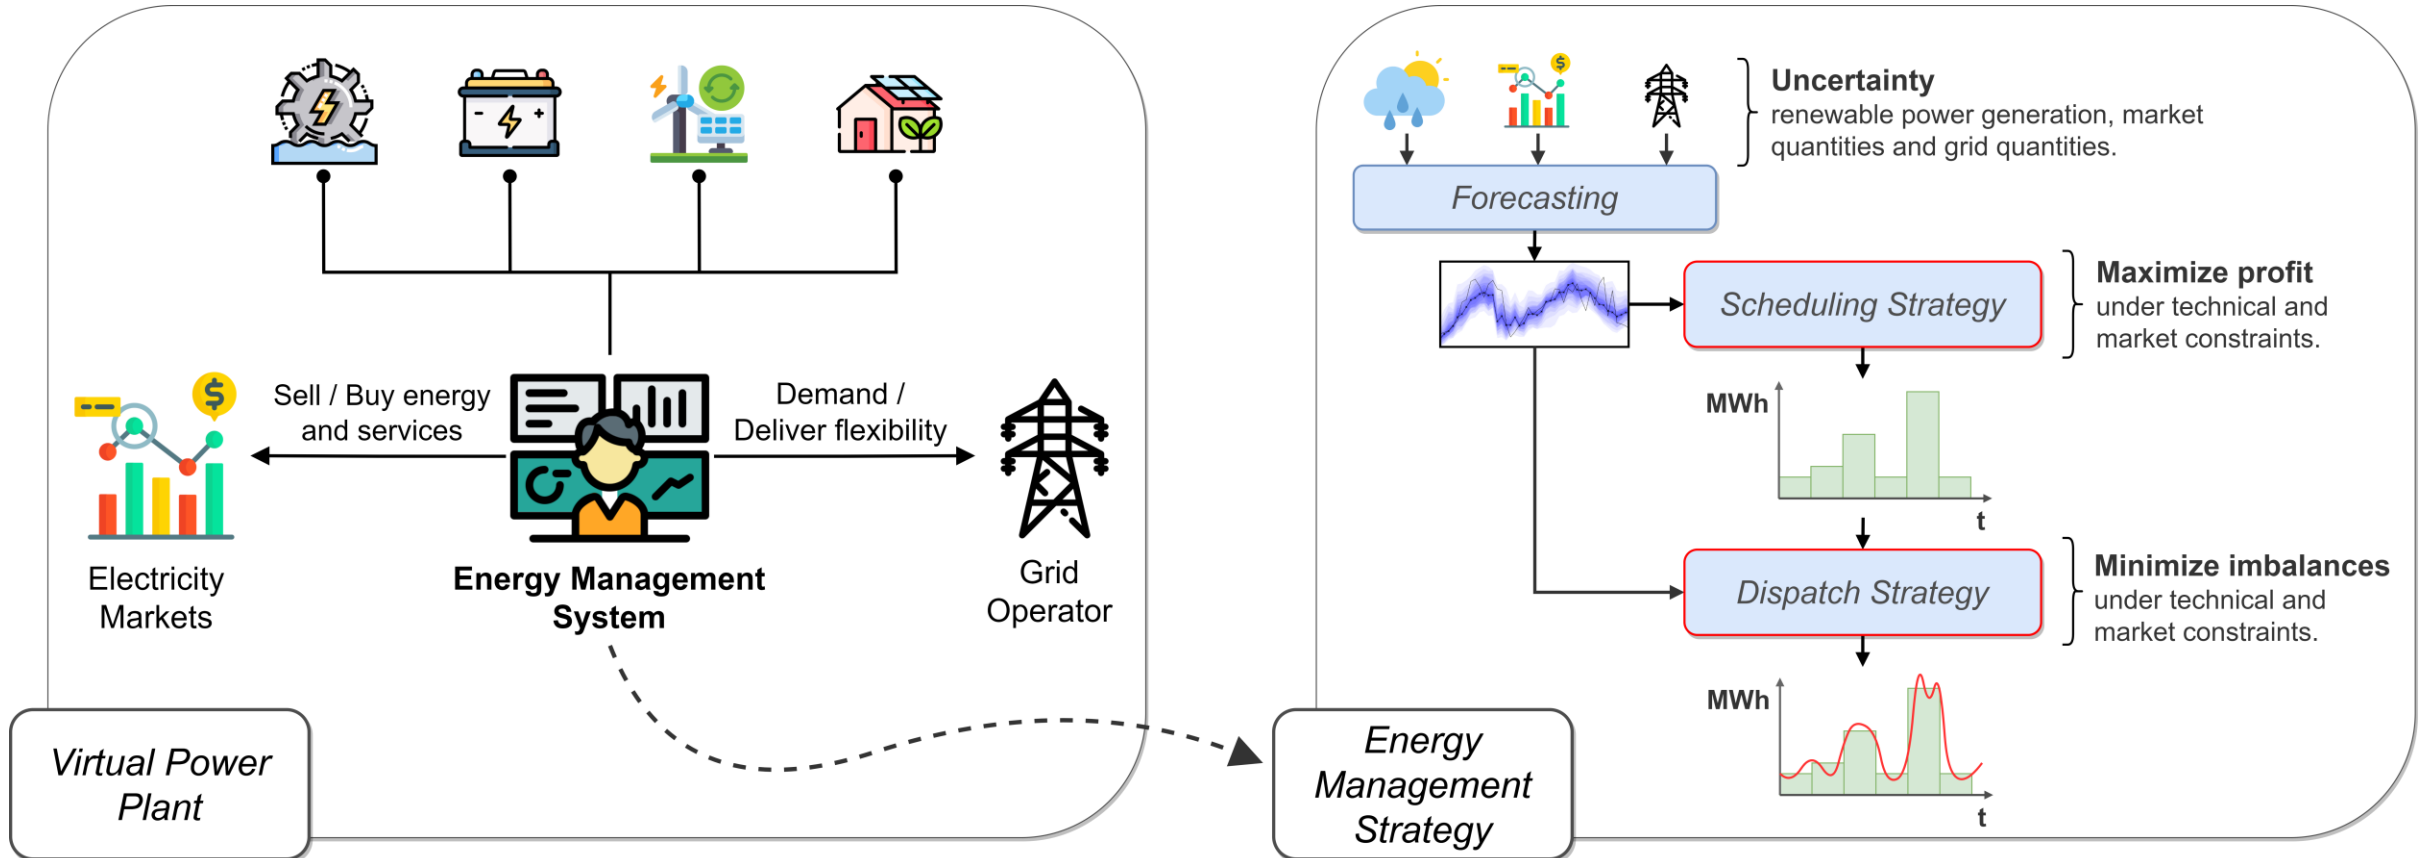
Sell / Buy energy and services

Demand / Deliver flexibility

Electricity Markets

Energy Management System

Grid Operator

Virtual Power Plant

Uncertainty
renewable power generation, market quantities and grid quantities.

Forecasting

Scheduling Strategy

Maximize profit
under technical and market constraints.

MWh

t

Dispatch Strategy

Minimize imbalances
under technical and market constraints.

MWh

t

Energy Management Strategy